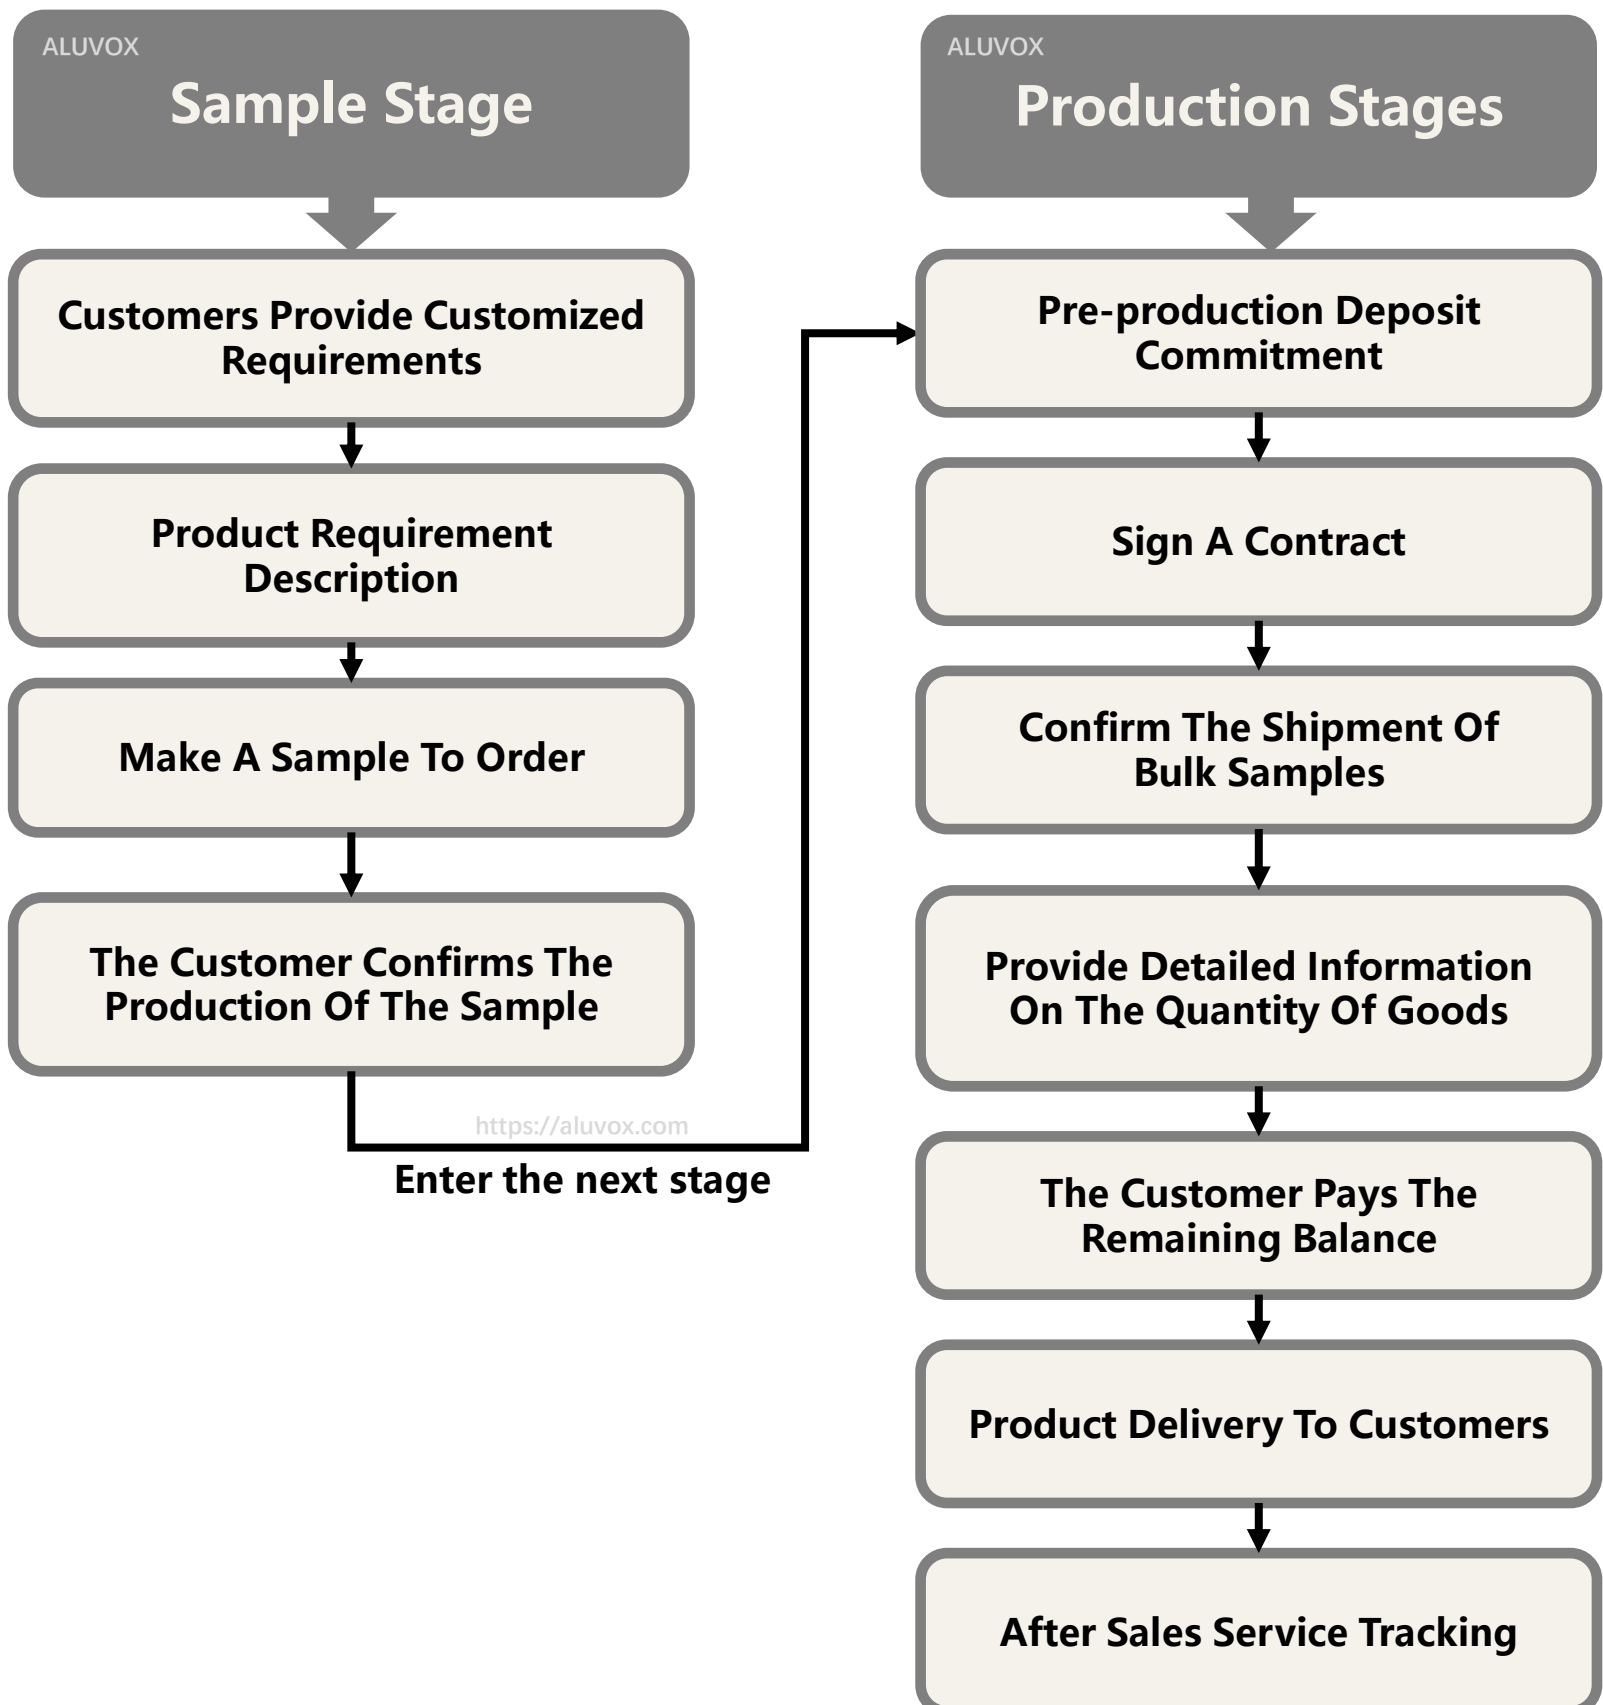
ALUVOX
Sample Stage

Customers Provide Customized Requirements

Product Requirement Description

Make A Sample To Order

The Customer Confirms The Production Of The Sample

https://aluvox.com

Enter the next stage

ALUVOX
Production Stages

Pre-production Deposit Commitment

Sign A Contract

Confirm The Shipment Of Bulk Samples

Provide Detailed Information On The Quantity Of Goods

The Customer Pays The Remaining Balance

Product Delivery To Customers

After Sales Service Tracking